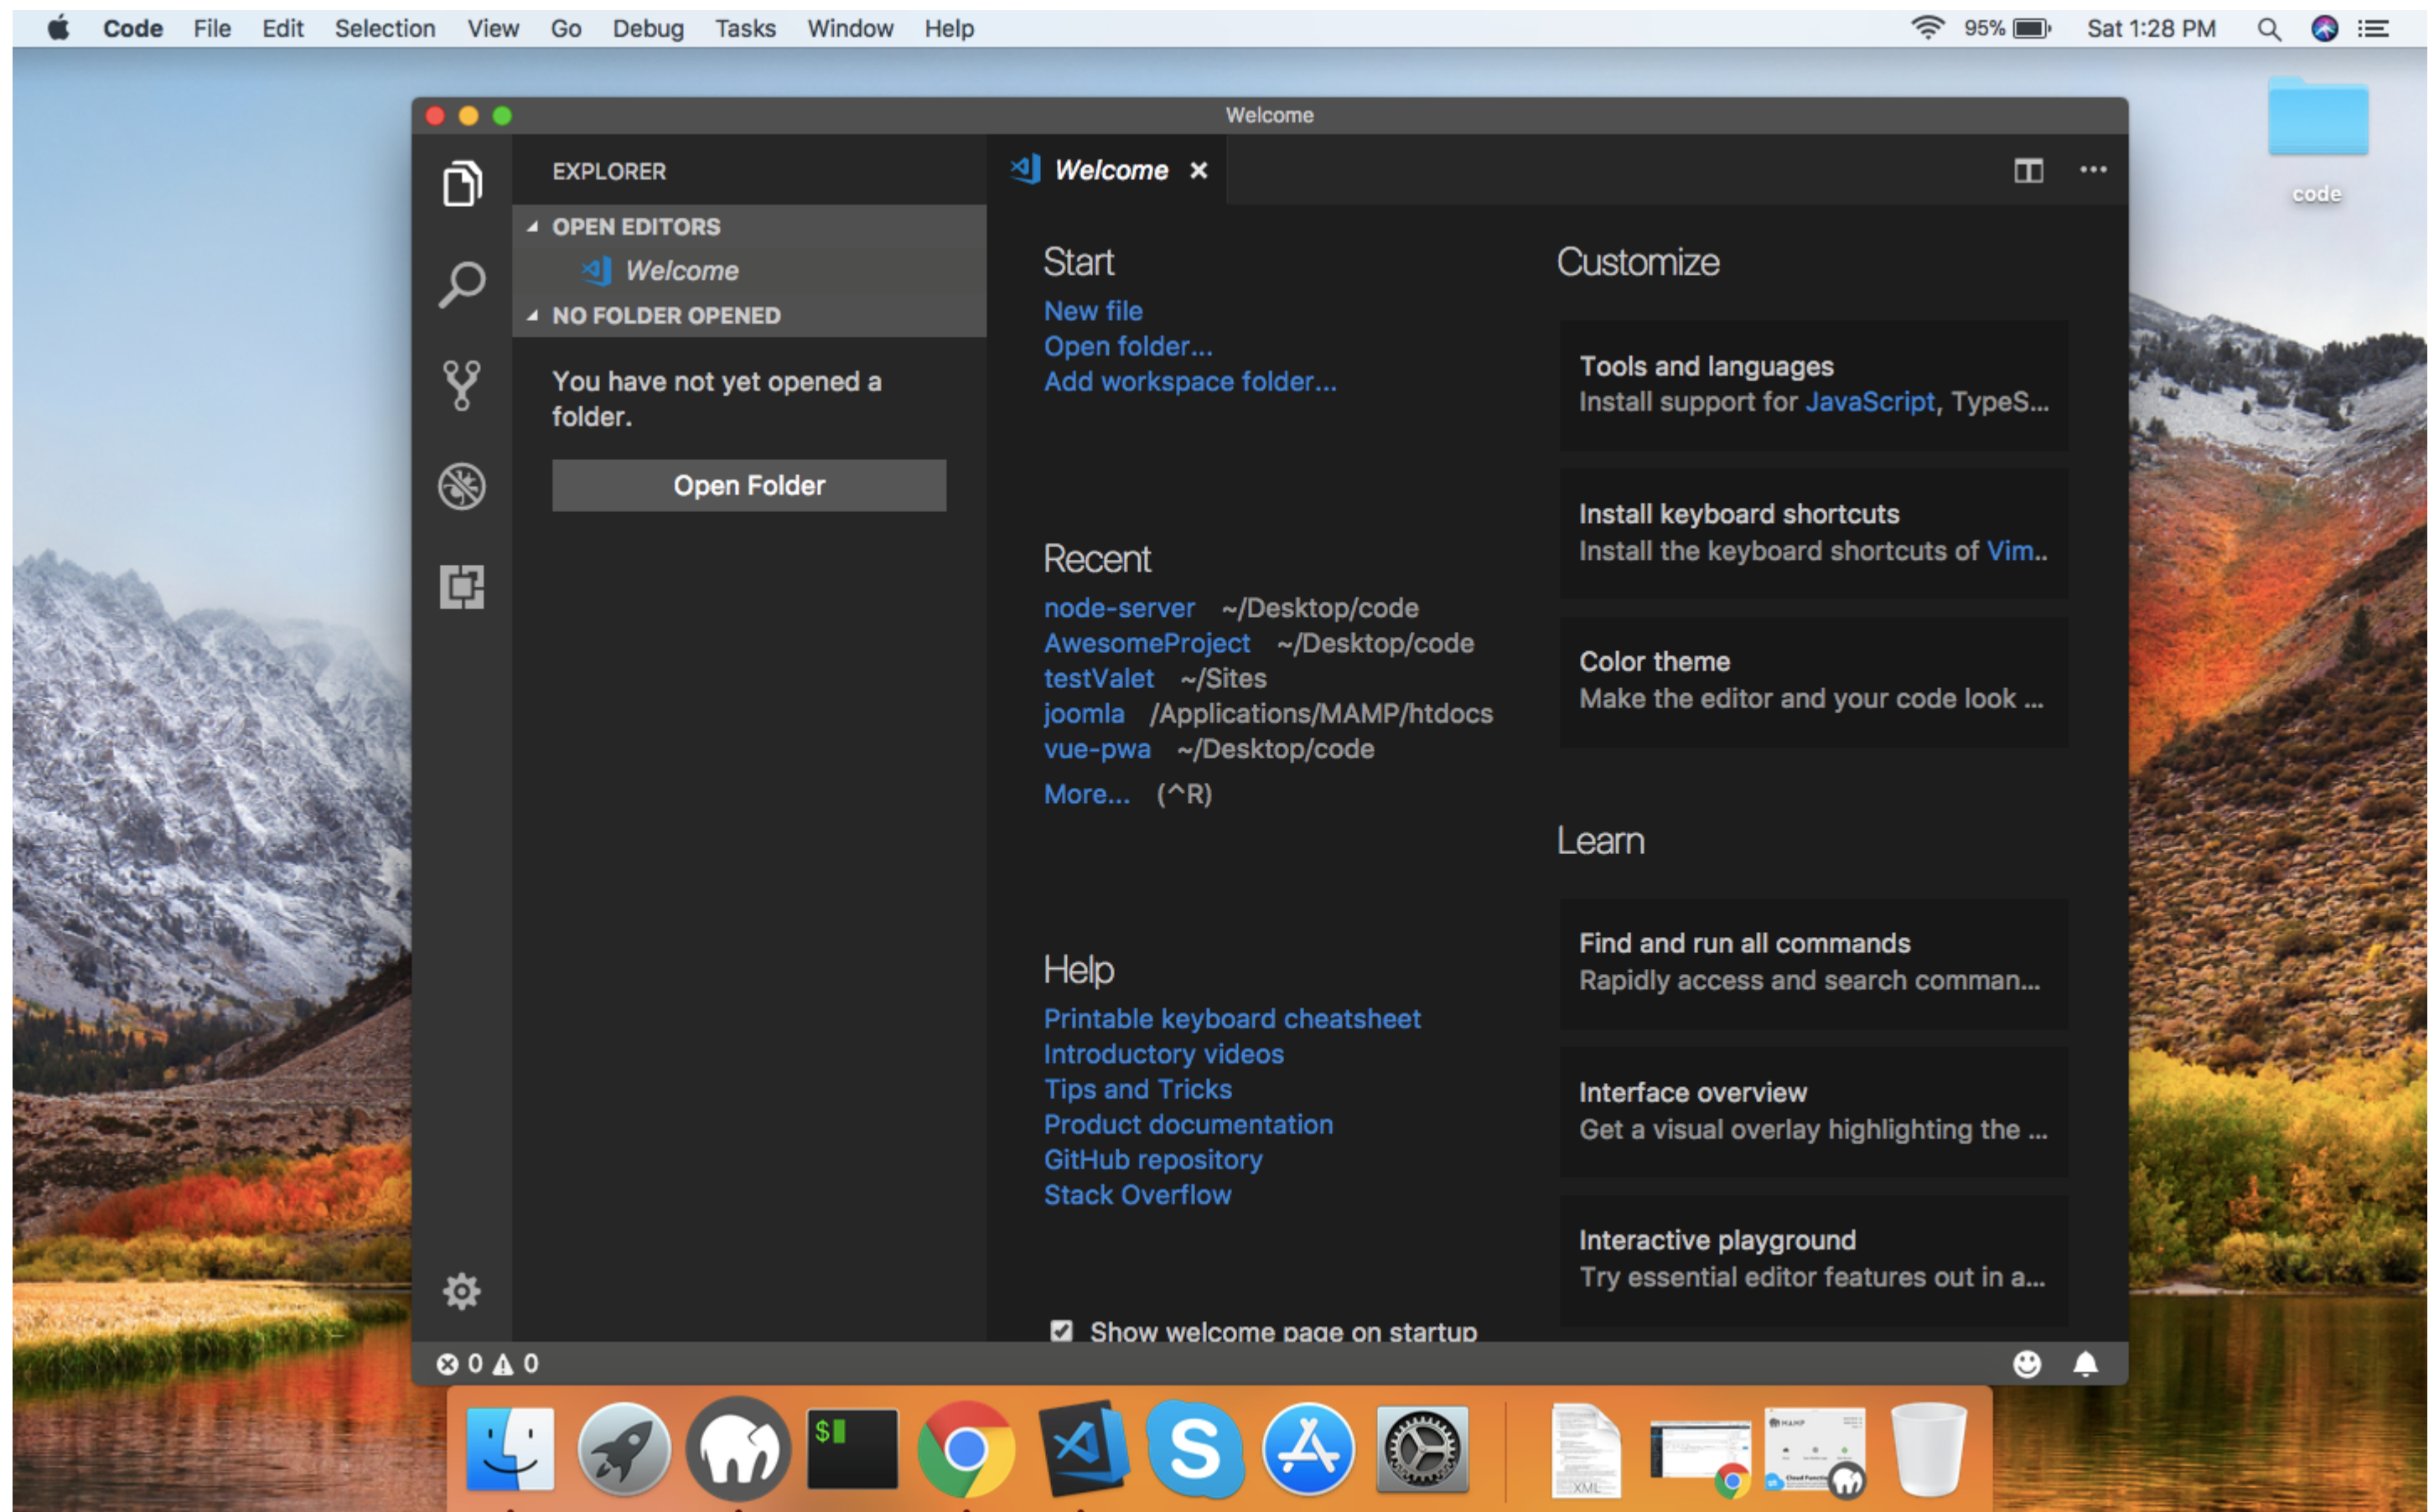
Code File Edit Selection View Go Debug Tasks Window Help

95% Sat 1:28 PM

code

Welcome

EXPLORER

OPEN EDITORS

Welcome

NO FOLDER OPENED

You have not yet opened a folder.

Open Folder

Welcome ×

Start

New file
Open folder...
Add workspace folder...

Recent

node-server ~/Desktop/code
AwesomeProject ~/Desktop/code
testValet ~/Sites
joomla /Applications/MAMP/htdocs
vue-pwa ~/Desktop/code
More... (^R)

Help

Printable keyboard cheatsheet
Introductory videos
Tips and Tricks
Product documentation
GitHub repository
Stack Overflow

Show welcome page on startup

Customize

Tools and languages
Install support for JavaScript, TypeS...

Install keyboard shortcuts
Install the keyboard shortcuts of Vim..

Color theme
Make the editor and your code look ...

Learn

Find and run all commands
Rapidly access and search comman...

Interface overview
Get a visual overlay highlighting the ...

Interactive playground
Try essential editor features out in a...

0 0